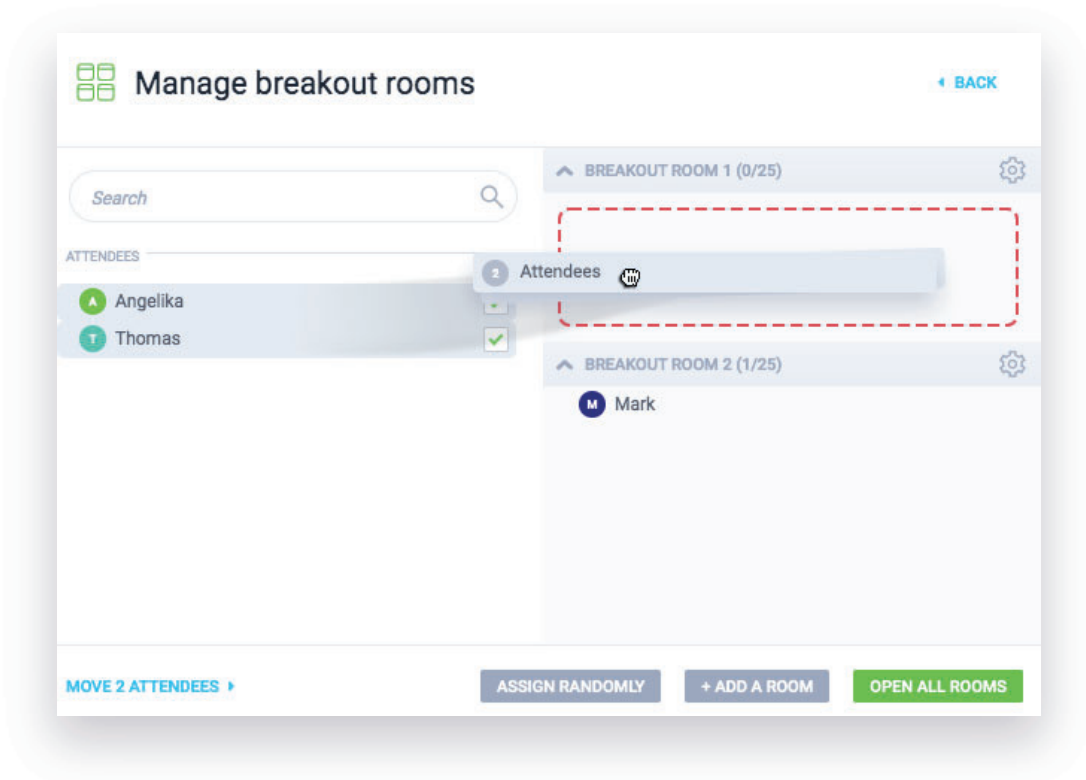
Manage breakout rooms

BACK

Search

ATTENDEES

A Angelika

T Thomas

2 Attendees

BREAKOUT ROOM 1 (0/25)

BREAKOUT ROOM 2 (1/25)

M Mark

MOVE 2 ATTENDEES

ASSIGN RANDOMLY

+ ADD A ROOM

OPEN ALL ROOMS